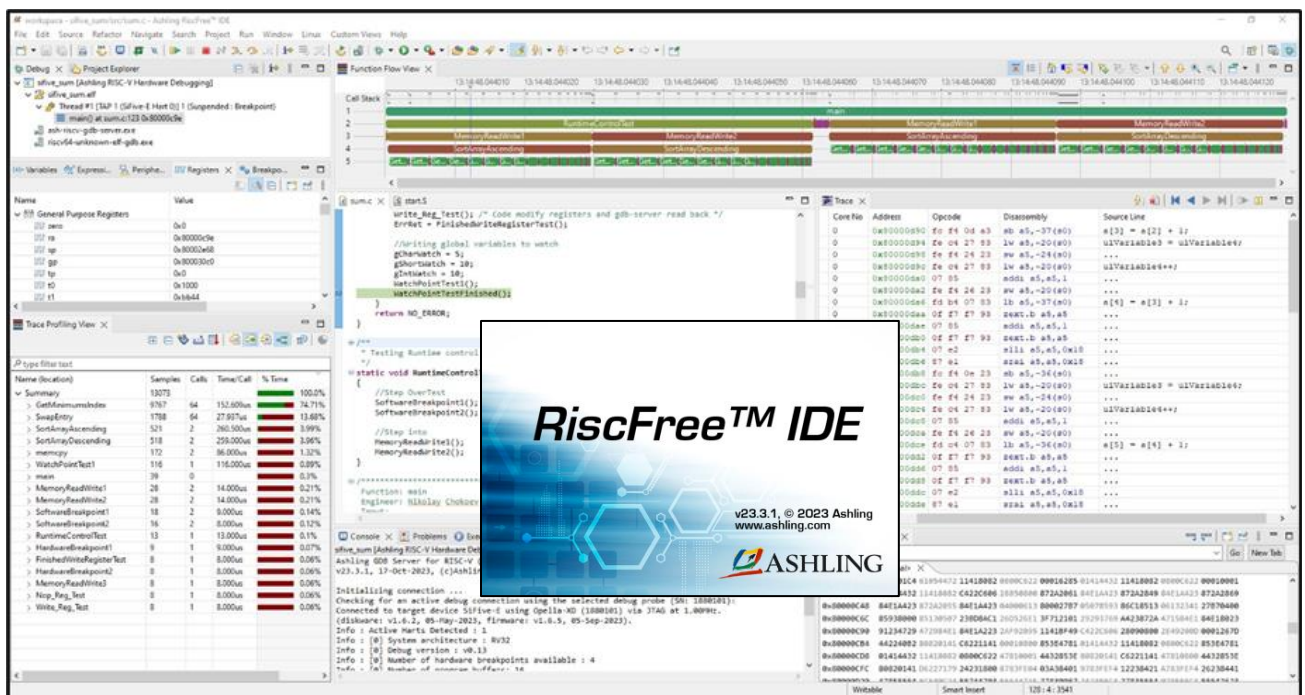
workspace - sifive_sum/src/sum.c - Ashling RiscFree™ IDE

File Edit Source Refactor Navigate Search Project Run Window Linux Custom Views Help

Debug × Project Explorer

sifive_sum [Ashling RISC-V Hardware Debugging]
sifive_sum.elf
Thread #1 [TAP 1 (SiFive-E Hart 0)] 1 (Suspended : Breakpoint)
main() at sum.c:123 0x80000c9e
ash-riscv-gdb-server.exe
riscv64-unknown-elf-gdb.exe

Function Flow View ×

Call Stack

main
RuntimeControlTest
MemoryReadWrite1
MemoryReadWrite2
SortArrayAscending
SortArrayDescending
MemoryReadWrite1
MemoryReadWrite2
SortArrayAscending
SortArrayDescending

Variables Expressi... Periphe... Registers × Breakpo...

| Name | Value |
|---|---|
| General Purpose Registers | |
| zero | 0x0 |
| ra | 0x80000c9e |
| sp | 0x80002e68 |
| gp | 0x800030c0 |
| tp | 0x0 |
| t0 | 0x1000 |
| t1 | 0xbb44 |

sum.c × start.S

Write_Reg_Test(); /* Code modify registers and gdb-server read back */
ErrRet = FinishedWriteRegisterTest();

//Writing global variables to watch
gCharWatch = 5;
gShortWatch = 10;
gIntWatch = 10;
WatchPointTest1();
WatchPointTestFinished();
}
return NO_ERROR;
}

/**
* Testing Runtime control
*/
static void RuntimeControl
{
//Step OverTest
SoftwareBreakpoint1();
SoftwareBreakpoint2();

//Step Into
MemoryReadWrite1();
MemoryReadWrite2();
}

Function: main
Engineer: Nikolay Chokoev

Trace ×

| Core No | Address | Opcode | Disassembly | Source Line |
|---|---|---|---|---|
| 0 | 0x80000d90 | fc f4 0d a3 | sb a5,-37(s0) | a[3] = a[2] + 1; |
| 0 | 0x80000d94 | fe c4 27 83 | lw a5,-20(s0) | ulVariable3 = ulVariable4; |
| 0 | 0x80000d98 | fe f4 24 23 | sw a5,-24(s0) | ... |
| 0 | 0x80000d9c | fe c4 27 83 | lw a5,-20(s0) | ulVariable4++; |
| 0 | 0x80000da0 | 07 85 | addi a5,a5,1 | ... |
| 0 | 0x80000da2 | fe f4 26 23 | sw a5,-20(s0) | ... |
| 0 | 0x80000da6 | fd b4 07 83 | lb a5,-37(s0) | a[4] = a[3] + 1; |
| 0 | 0x80000daa | 0f f7 f7 93 | zext.b a5,a5 | ... |
| | dae | 07 85 | addi a5,a5,1 | ... |
| | db0 | 0f f7 f7 93 | zext.b a5,a5 | ... |
| | db4 | 07 e2 | slli a5,a5,0x18 | ... |
| | db6 | 87 e1 | srai a5,a5,0x18 | ... |
| | db8 | fc f4 0e 23 | sb a5,-36(s0) | ... |
| | dbc | fe c4 27 83 | lw a5,-20(s0) | ulVariable3 = ulVariable4; |
| | dc0 | fe f4 24 23 | sw a5,-24(s0) | ... |
| | dc4 | fe c4 27 83 | lw a5,-20(s0) | ulVariable4++; |
| | dc8 | 07 85 | addi a5,a5,1 | ... |
| | dca | fe f4 26 23 | sw a5,-20(s0) | ... |
| | dce | fd c4 07 83 | lb a5,-36(s0) | a[5] = a[4] + 1; |
| | dd2 | 0f f7 f7 93 | zext.b a5,a5 | ... |
| | dd6 | 07 85 | addi a5,a5,1 | ... |
| | dd8 | 0f f7 f7 93 | zext.b a5,a5 | ... |
| | ddc | 07 e2 | slli a5,a5,0x18 | ... |
| | dde | 87 e1 | srai a5,a5,0x18 | ... |

Trace Profiling View ×

type filter text

| Name (location) | Samples | Calls | Time/Call | % Time |
|---|---|---|---|---|
| Summary | 13073 | | | 100.0% |
| GetMinimumIndex | 9767 | 64 | 152.600us | 74.71% |
| SwapEntry | 1788 | 64 | 27.937us | 13.68% |
| SortArrayAscending | 521 | 2 | 260.500us | 3.99% |
| SortArrayDescending | 518 | 2 | 259.000us | 3.96% |
| memcpy | 172 | 2 | 86.000us | 1.32% |
| WatchPointTest1 | 116 | 1 | 116.000us | 0.89% |
| main | 39 | 0 | | 0.3% |
| MemoryReadWrite1 | 28 | 2 | 14.000us | 0.21% |
| MemoryReadWrite2 | 28 | 2 | 14.000us | 0.21% |
| SoftwareBreakpoint1 | 18 | 2 | 9.000us | 0.14% |
| SoftwareBreakpoint2 | 16 | 2 | 8.000us | 0.12% |
| RuntimeControlTest | 13 | 1 | 13.000us | 0.1% |
| HardwareBreakpoint1 | 9 | 1 | 9.000us | 0.07% |
| FinishedWriteRegisterTest | 8 | 1 | 8.000us | 0.06% |
| HardwareBreakpoint2 | 8 | 1 | 8.000us | 0.06% |
| MemoryReadWrite3 | 8 | 1 | 8.000us | 0.06% |
| Nop_Reg_Test | 8 | 1 | 8.000us | 0.06% |
| Write_Reg_Test | 8 | 1 | 8.000us | 0.06% |

Console × Problems

sifive_sum [Ashling RISC-V Hardware De
Ashling GDB Server for RISC-V
v23.3.1, 17-Oct-2023, (c)Ashli

Initializing connection ...
Checking for an active debug connection using the selected debug probe (SN: 1880101):
Connected to target device SiFive-E using Opella-XD (1880101) via JTAG at 1.00MHz.
(diskware: v1.6.2, 05-May-2023, firmware: v1.6.5, 05-Sep-2023).
Info : Active Harts Detected : 1
Info : [0] System architecture : RV32
Info : [0] Debug version : v0.13
Info : [0] Number of hardware breakpoints available : 4

RiscFree™ IDE
v23.3.1, © 2023 Ashling
www.ashling.com
ASHLING

Go New Tab

Writable Smart Insert 128 : 4 : 3541